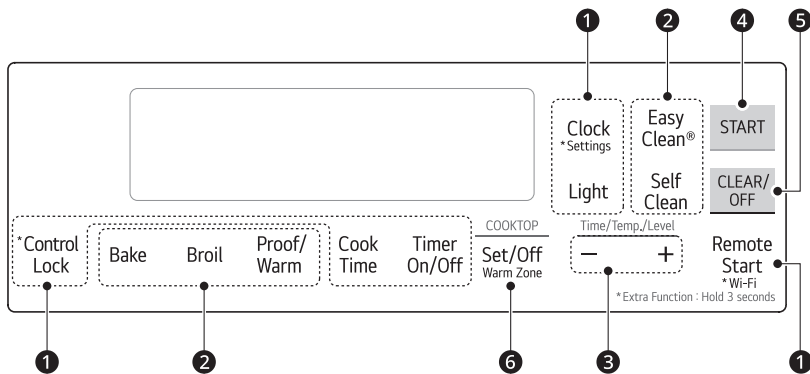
1 2 4 5

Clock
*Settings

Light

Easy Clean®

Self Clean

START

CLEAR/ OFF

*Control Lock

Bake

Broil

Proof/ Warm

Cook Time

Timer On/Off

COOKTOP

Set/Off
Warm Zone

Time/Temp./Level

−

+

Remote Start
* Wi-Fi

*Extra Function : Hold 3 seconds

1 2 6 3 1